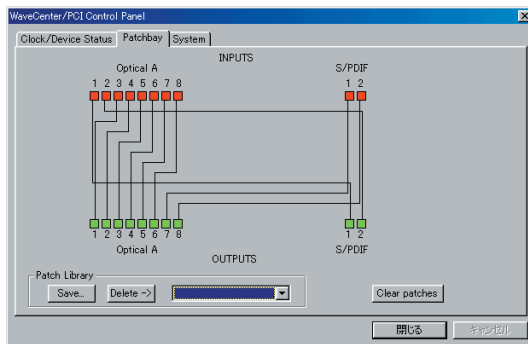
WaveCenter/PCI Control Panel

Clock/Device Status | Patchbay | System

INPUTS

Optical A

S/PDIF

1 2 3 4 5 6 7 8

1 2

1 2 3 4 5 6 7 8

1 2

Optical A

OUTPUTS

S/PDIF

Patch Library

Save...

Delete ->

Clear patches

閉じる

キャンセル